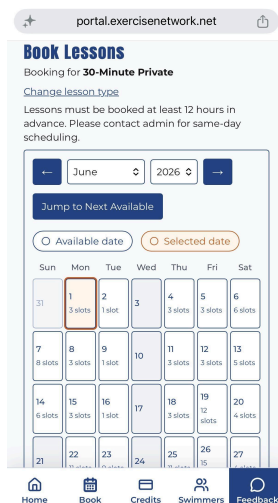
portal.exercisenetwork.net

Book Lessons

Booking for **30-Minute Private**

Change lesson type

Lessons must be booked at least 12 hours in advance. Please contact admin for same-day scheduling.

← June 2026 →

Jump to Next Available

Available date   Selected date

| Sun | Mon | Tue | Wed | Thu | Fri | Sat |
|---|---|---|---|---|---|---|
| 31 | 1 3 slots | 2 1 slot | 3 | 4 3 slots | 5 3 slots | 6 6 slots |
| 7 8 slots | 8 3 slots | 9 1 slot | 10 | 11 3 slots | 12 3 slots | 13 5 slots |
| 14 6 slots | 15 3 slots | 16 1 slot | 17 | 18 3 slots | 19 12 slots | 20 4 slots |
| 21 | 22 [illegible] | 23 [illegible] | 24 | 25 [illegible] | 26 15 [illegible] | 27 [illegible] |

Home  Book  Credits  Swimmers  Feedback